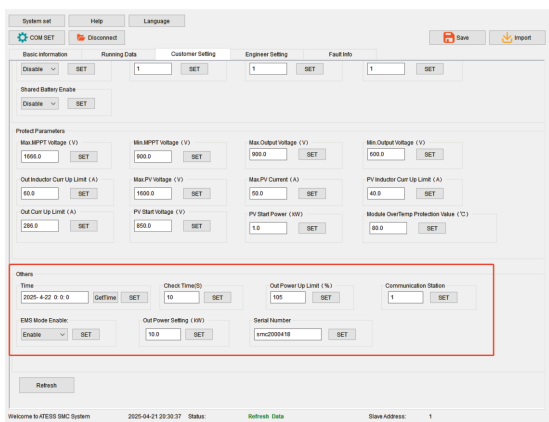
System set Help Language
COM SET Disconnect Save Import
Basic information Running Data Customer Setting Engineer Setting Fault Info

Disable SET 1 SET 1 SET 1 SET

Shared Battery Enabe
Disable SET

Protect Parameters
Max.MPPT Voltage（V） 1666.0 SET
Min.MPPT Voltage（V） 900.0 SET
Max.Output Voltage（V） 900.0 SET
Min.Output Voltage（V） 600.0 SET
Out Inductor Curr Up Limit（A） 60.0 SET
Max.PV Voltage（V） 1600.0 SET
Max.PV Current（A） 50.0 SET
PV Inductor Curr Up Limit（A） 40.0 SET
Out Curr Up Limit（A） 286.0 SET
PV Start Voltage（V） 850.0 SET
PV Start Power（kW） 1.0 SET
Module OverTemp Protection Value（℃） 80.0 SET

Others
Time 2025- 4-22 0: 0: 0 GetTime SET
Check Time(S) 10 SET
Out Power Up Limit（%） 105 SET
Communication Station 1 SET
EMS Mode Enable: Enable SET
Out Power Setting（kW） 10.0 SET
Serial Number smc2000418 SET

Refresh

Welcome to ATESS SMC System 2025-04-21 20:30:37 Status: Refresh Data Slave Address: 1